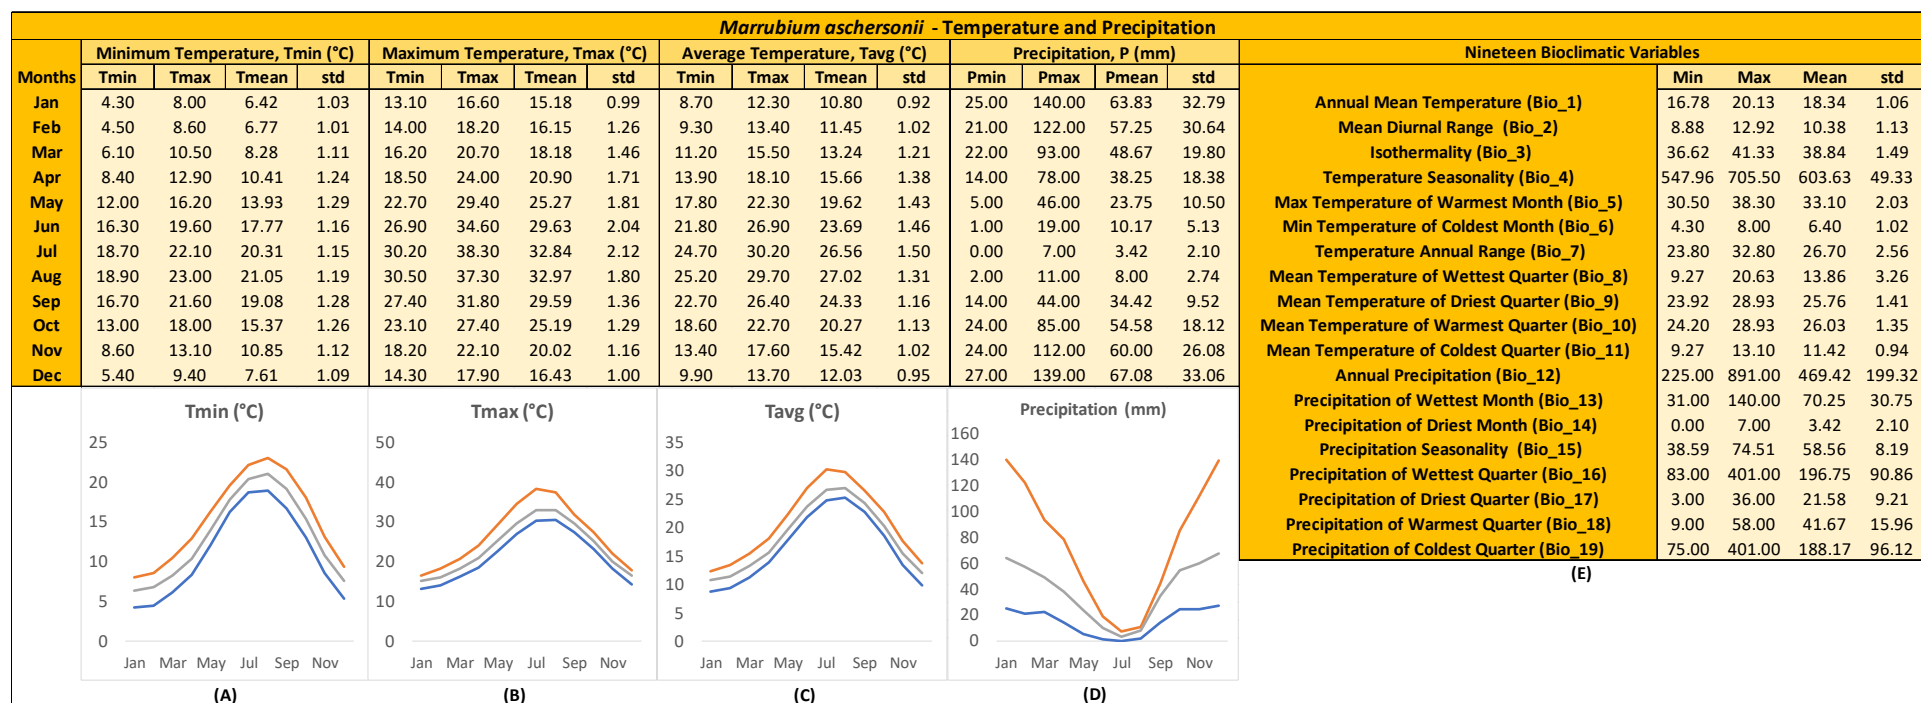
*Marrubium aschersonii* - Temperature and Precipitation

| Months | Tmin | Tmax | Tmean | std | Tmin | Tmax | Tmean | std | Tmin | Tmax | Tmean | std | Pmin | Pmax | Pmean | std |
|---|---|---|---|---|---|---|---|---|---|---|---|---|---|---|---|---|
| | Minimum Temperature, Tmin (°C) | | | | Maximum Temperature, Tmax (°C) | | | | Average Temperature, Tavg (°C) | | | | Precipitation, P (mm) | | | |
| Jan | 4.30 | 8.00 | 6.42 | 1.03 | 13.10 | 16.60 | 15.18 | 0.99 | 8.70 | 12.30 | 10.80 | 0.92 | 25.00 | 140.00 | 63.83 | 32.79 |
| Feb | 4.50 | 8.60 | 6.77 | 1.01 | 14.00 | 18.20 | 16.15 | 1.26 | 9.30 | 13.40 | 11.45 | 1.02 | 21.00 | 122.00 | 57.25 | 30.64 |
| Mar | 6.10 | 10.50 | 8.28 | 1.11 | 16.20 | 20.70 | 18.18 | 1.46 | 11.20 | 15.50 | 13.24 | 1.21 | 22.00 | 93.00 | 48.67 | 19.80 |
| Apr | 8.40 | 12.90 | 10.41 | 1.24 | 18.50 | 24.00 | 20.90 | 1.71 | 13.90 | 18.10 | 15.66 | 1.38 | 14.00 | 78.00 | 38.25 | 18.38 |
| May | 12.00 | 16.20 | 13.93 | 1.29 | 22.70 | 29.40 | 25.27 | 1.81 | 17.80 | 22.30 | 19.62 | 1.43 | 5.00 | 46.00 | 23.75 | 10.50 |
| Jun | 16.30 | 19.60 | 17.77 | 1.16 | 26.90 | 34.60 | 29.63 | 2.04 | 21.80 | 26.90 | 23.69 | 1.46 | 1.00 | 19.00 | 10.17 | 5.13 |
| Jul | 18.70 | 22.10 | 20.31 | 1.15 | 30.20 | 38.30 | 32.84 | 2.12 | 24.70 | 30.20 | 26.56 | 1.50 | 0.00 | 7.00 | 3.42 | 2.10 |
| Aug | 18.90 | 23.00 | 21.05 | 1.19 | 30.50 | 37.30 | 32.97 | 1.80 | 25.20 | 29.70 | 27.02 | 1.31 | 2.00 | 11.00 | 8.00 | 2.74 |
| Sep | 16.70 | 21.60 | 19.08 | 1.28 | 27.40 | 31.80 | 29.59 | 1.36 | 22.70 | 26.40 | 24.33 | 1.16 | 14.00 | 44.00 | 34.42 | 9.52 |
| Oct | 13.00 | 18.00 | 15.37 | 1.26 | 23.10 | 27.40 | 25.19 | 1.29 | 18.60 | 22.70 | 20.27 | 1.13 | 24.00 | 85.00 | 54.58 | 18.12 |
| Nov | 8.60 | 13.10 | 10.85 | 1.12 | 18.20 | 22.10 | 20.02 | 1.16 | 13.40 | 17.60 | 15.42 | 1.02 | 24.00 | 112.00 | 60.00 | 26.08 |
| Dec | 5.40 | 9.40 | 7.61 | 1.09 | 14.30 | 17.90 | 16.43 | 1.00 | 9.90 | 13.70 | 12.03 | 0.95 | 27.00 | 139.00 | 67.08 | 33.06 |

Nineteen Bioclimatic Variables

| | Min | Max | Mean | std |
|---|---|---|---|---|
| Annual Mean Temperature (Bio_1) | 16.78 | 20.13 | 18.34 | 1.06 |
| Mean Diurnal Range (Bio_2) | 8.88 | 12.92 | 10.38 | 1.13 |
| Isothermality (Bio_3) | 36.62 | 41.33 | 38.84 | 1.49 |
| Temperature Seasonality (Bio_4) | 547.96 | 705.50 | 603.63 | 49.33 |
| Max Temperature of Warmest Month (Bio_5) | 30.50 | 38.30 | 33.10 | 2.03 |
| Min Temperature of Coldest Month (Bio_6) | 4.30 | 8.00 | 6.40 | 1.02 |
| Temperature Annual Range (Bio_7) | 23.80 | 32.80 | 26.70 | 2.56 |
| Mean Temperature of Wettest Quarter (Bio_8) | 9.27 | 20.63 | 13.86 | 3.26 |
| Mean Temperature of Driest Quarter (Bio_9) | 23.92 | 28.93 | 25.76 | 1.41 |
| Mean Temperature of Warmest Quarter (Bio_10) | 24.20 | 28.93 | 26.03 | 1.35 |
| Mean Temperature of Coldest Quarter (Bio_11) | 9.27 | 13.10 | 11.42 | 0.94 |
| Annual Precipitation (Bio_12) | 225.00 | 891.00 | 469.42 | 199.32 |
| Precipitation of Wettest Month (Bio_13) | 31.00 | 140.00 | 70.25 | 30.75 |
| Precipitation of Driest Month (Bio_14) | 0.00 | 7.00 | 3.42 | 2.10 |
| Precipitation Seasonality (Bio_15) | 38.59 | 74.51 | 58.56 | 8.19 |
| Precipitation of Wettest Quarter (Bio_16) | 83.00 | 401.00 | 196.75 | 90.86 |
| Precipitation of Driest Quarter (Bio_17) | 3.00 | 36.00 | 21.58 | 9.21 |
| Precipitation of Warmest Quarter (Bio_18) | 9.00 | 58.00 | 41.67 | 15.96 |
| Precipitation of Coldest Quarter (Bio_19) | 75.00 | 401.00 | 188.17 | 96.12 |

(E)

Tmin (°C)
25 20 15 10 5 0
Jan Mar May Jul Sep Nov
(A)

Tmax (°C)
50 40 30 20 10 0
Jan Mar May Jul Sep Nov
(B)

Tavg (°C)
35 30 25 20 15 10 5 0
Jan Mar May Jul Sep Nov
(C)

Precipitation (mm)
160 140 120 100 80 60 40 20 0
Jan Mar May Jul Sep Nov
(D)